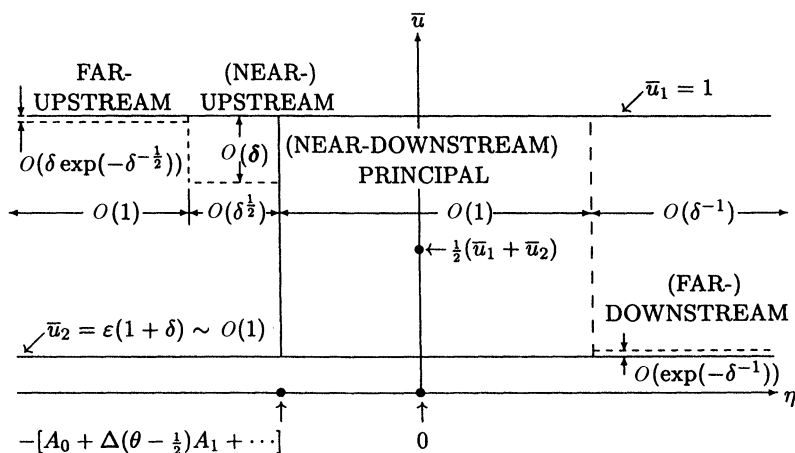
$\overline{u}$

FAR-UPSTREAM

(NEAR-) UPSTREAM

$\overline{u}_1 = 1$

$O(\delta \exp(-\delta^{-\frac{1}{2}}))$

$O(\delta)$

(NEAR-DOWNSTREAM) PRINCIPAL

$O(1)$

$O(\delta^{\frac{1}{2}})$

$O(1)$

$O(\delta^{-1})$

$\frac{1}{2}(\overline{u}_1 + \overline{u}_2)$

(FAR-) DOWNSTREAM

$\overline{u}_2 = \varepsilon(1+\delta) \sim O(1)$

$O(\exp(-\delta^{-1}))$

$\eta$

$-[A_0 + \Delta(\theta - \frac{1}{2})A_1 + \cdots]$

0